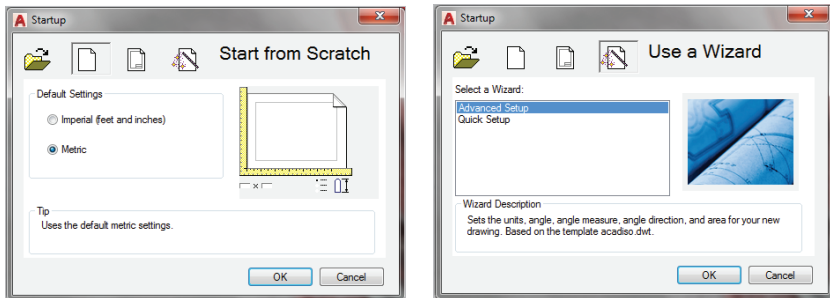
Startup

Start from Scratch

Default Settings

Imperial (feet and inches)

Metric

Tip

Uses the default metric settings.

OK

Cancel

Startup

Use a Wizard

Select a Wizard:

Advanced Setup

Quick Setup

Wizard Description

Sets the units, angle, angle measure, angle direction, and area for your new drawing. Based on the template acadiso.dwt.

OK

Cancel